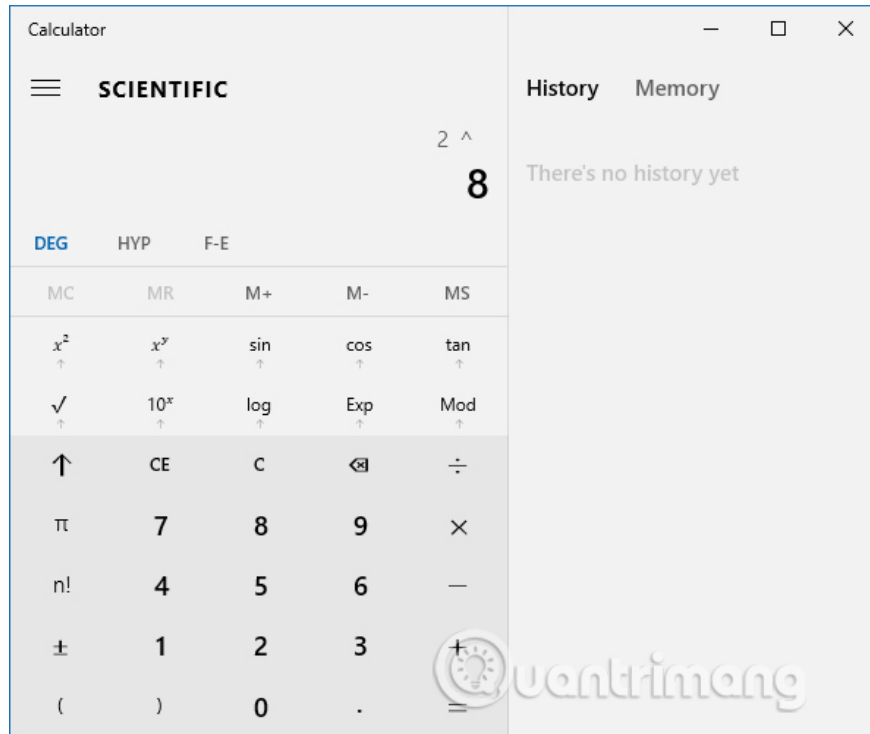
Calculator

SCIENTIFIC

2 ^

8

DEG HYP F-E

MC MR M+ M- MS

$x^2$ $x^y$ sin cos tan

√ $10^x$ log Exp Mod

↑ CE C ⌫ ÷

π 7 8 9 ×

n! 4 5 6 —

± 1 2 3 +

( ) 0 . =

History Memory

There's no history yet

Quantrimang